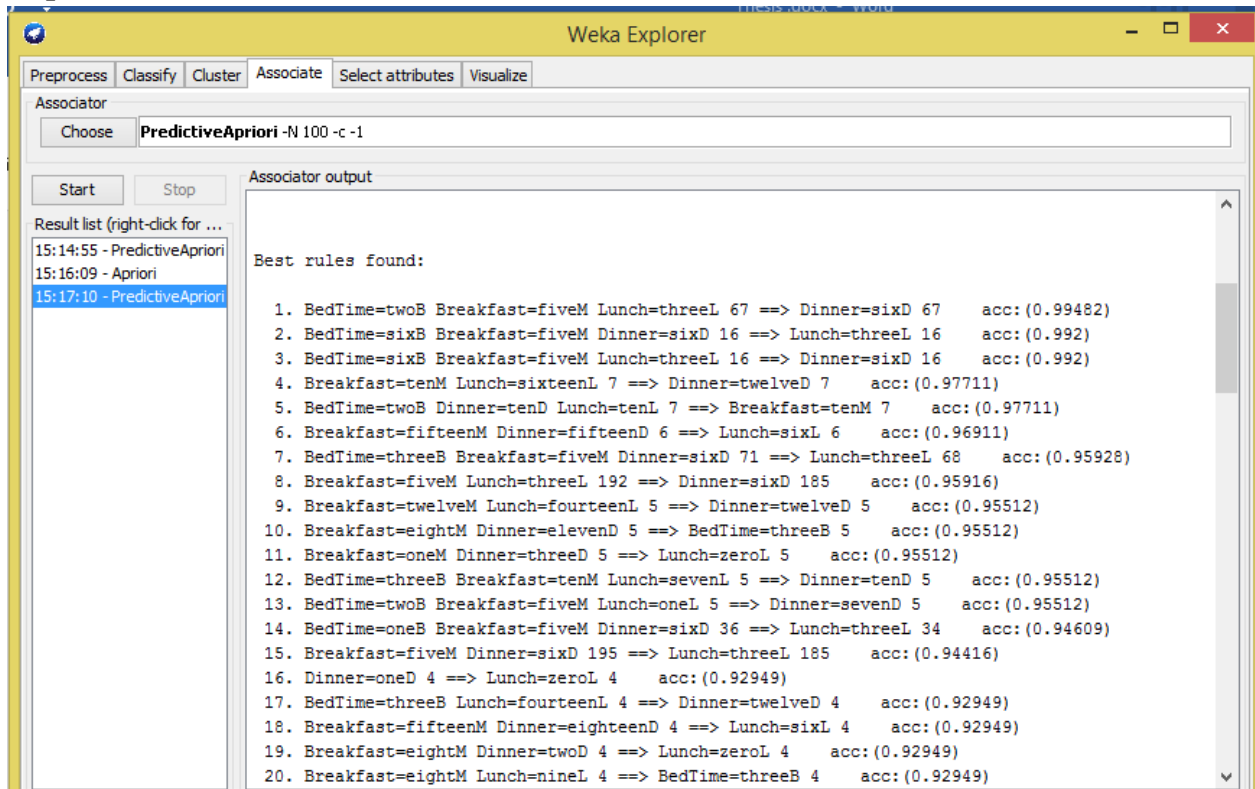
Thesis.docx - Word

Weka Explorer

Preprocess | Classify | Cluster | Associate | Select attributes | Visualize

Associator

Choose | **PredictiveApriori** -N 100 -c -1

Start | Stop

Result list (right-click for ...

15:14:55 - PredictiveApriori
15:16:09 - Apriori
15:17:10 - PredictiveApriori

Associator output

Best rules found:

1. BedTime=twoB Breakfast=fiveM Lunch=threeL 67 ==> Dinner=sixD 67 acc:(0.99482)
2. BedTime=sixB Breakfast=fiveM Dinner=sixD 16 ==> Lunch=threeL 16 acc:(0.992)
3. BedTime=sixB Breakfast=fiveM Lunch=threeL 16 ==> Dinner=sixD 16 acc:(0.992)
4. Breakfast=tenM Lunch=sixteenL 7 ==> Dinner=twelveD 7 acc:(0.97711)
5. BedTime=twoB Dinner=tenD Lunch=tenL 7 ==> Breakfast=tenM 7 acc:(0.97711)
6. Breakfast=fifteenM Dinner=fifteenD 6 ==> Lunch=sixL 6 acc:(0.96911)
7. BedTime=threeB Breakfast=fiveM Dinner=sixD 71 ==> Lunch=threeL 68 acc:(0.95928)
8. Breakfast=fiveM Lunch=threeL 192 ==> Dinner=sixD 185 acc:(0.95916)
9. Breakfast=twelveM Lunch=fourteenL 5 ==> Dinner=twelveD 5 acc:(0.95512)
10. Breakfast=eightM Dinner=elevenD 5 ==> BedTime=threeB 5 acc:(0.95512)
11. Breakfast=oneM Dinner=threeD 5 ==> Lunch=zeroL 5 acc:(0.95512)
12. BedTime=threeB Breakfast=tenM Lunch=sevenL 5 ==> Dinner=tenD 5 acc:(0.95512)
13. BedTime=twoB Breakfast=fiveM Lunch=oneL 5 ==> Dinner=sevenD 5 acc:(0.95512)
14. BedTime=oneB Breakfast=fiveM Dinner=sixD 36 ==> Lunch=threeL 34 acc:(0.94609)
15. Breakfast=fiveM Dinner=sixD 195 ==> Lunch=threeL 185 acc:(0.94416)
16. Dinner=oneD 4 ==> Lunch=zeroL 4 acc:(0.92949)
17. BedTime=threeB Lunch=fourteenL 4 ==> Dinner=twelveD 4 acc:(0.92949)
18. Breakfast=fifteenM Dinner=eighteenD 4 ==> Lunch=sixL 4 acc:(0.92949)
19. Breakfast=eightM Dinner=twoD 4 ==> Lunch=zeroL 4 acc:(0.92949)
20. Breakfast=eightM Lunch=nineL 4 ==> BedTime=threeB 4 acc:(0.92949)